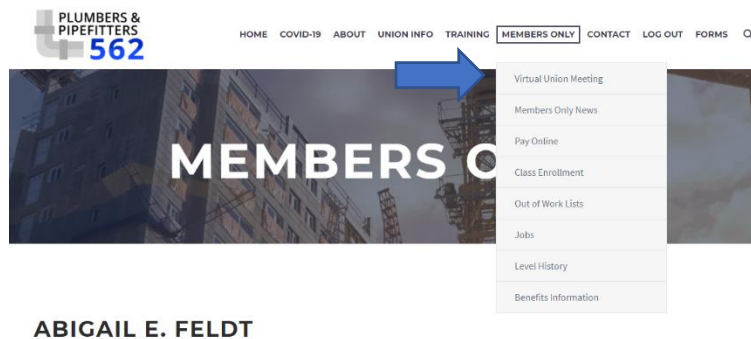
PLUMBERS & PIPEFITTERS 562

HOME COVID-19 ABOUT UNION INFO TRAINING MEMBERS ONLY CONTACT LOG OUT FORMS

Virtual Union Meeting
Members Only News
Pay Online
Class Enrollment
Out of Work Lists
Jobs
Level History
Benefits Information

MEMBERS O

ABIGAIL E. FELDT